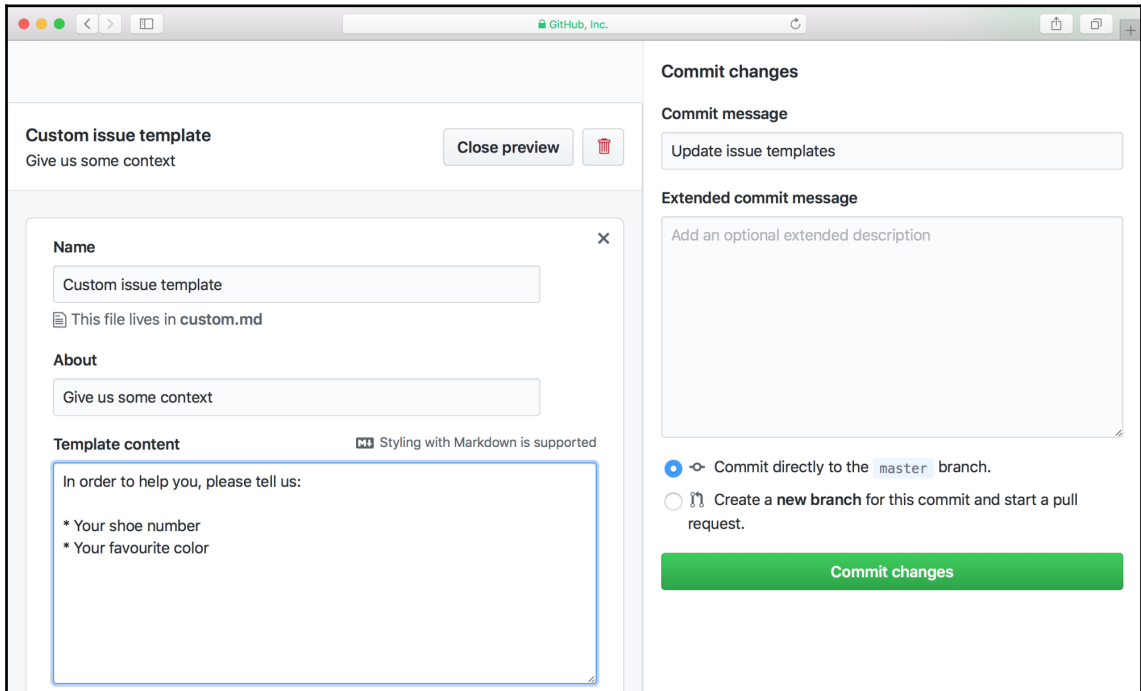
GitHub, Inc.

Custom issue template
Give us some context

Close preview

Name
Custom issue template
This file lives in **custom.md**

About
Give us some context

Template content
Styling with Markdown is supported

In order to help you, please tell us:

* Your shoe number
* Your favourite color

Commit changes

Commit message
Update issue templates

Extended commit message
Add an optional extended description

Commit directly to the master branch.

Create a **new branch** for this commit and start a pull request.

Commit changes